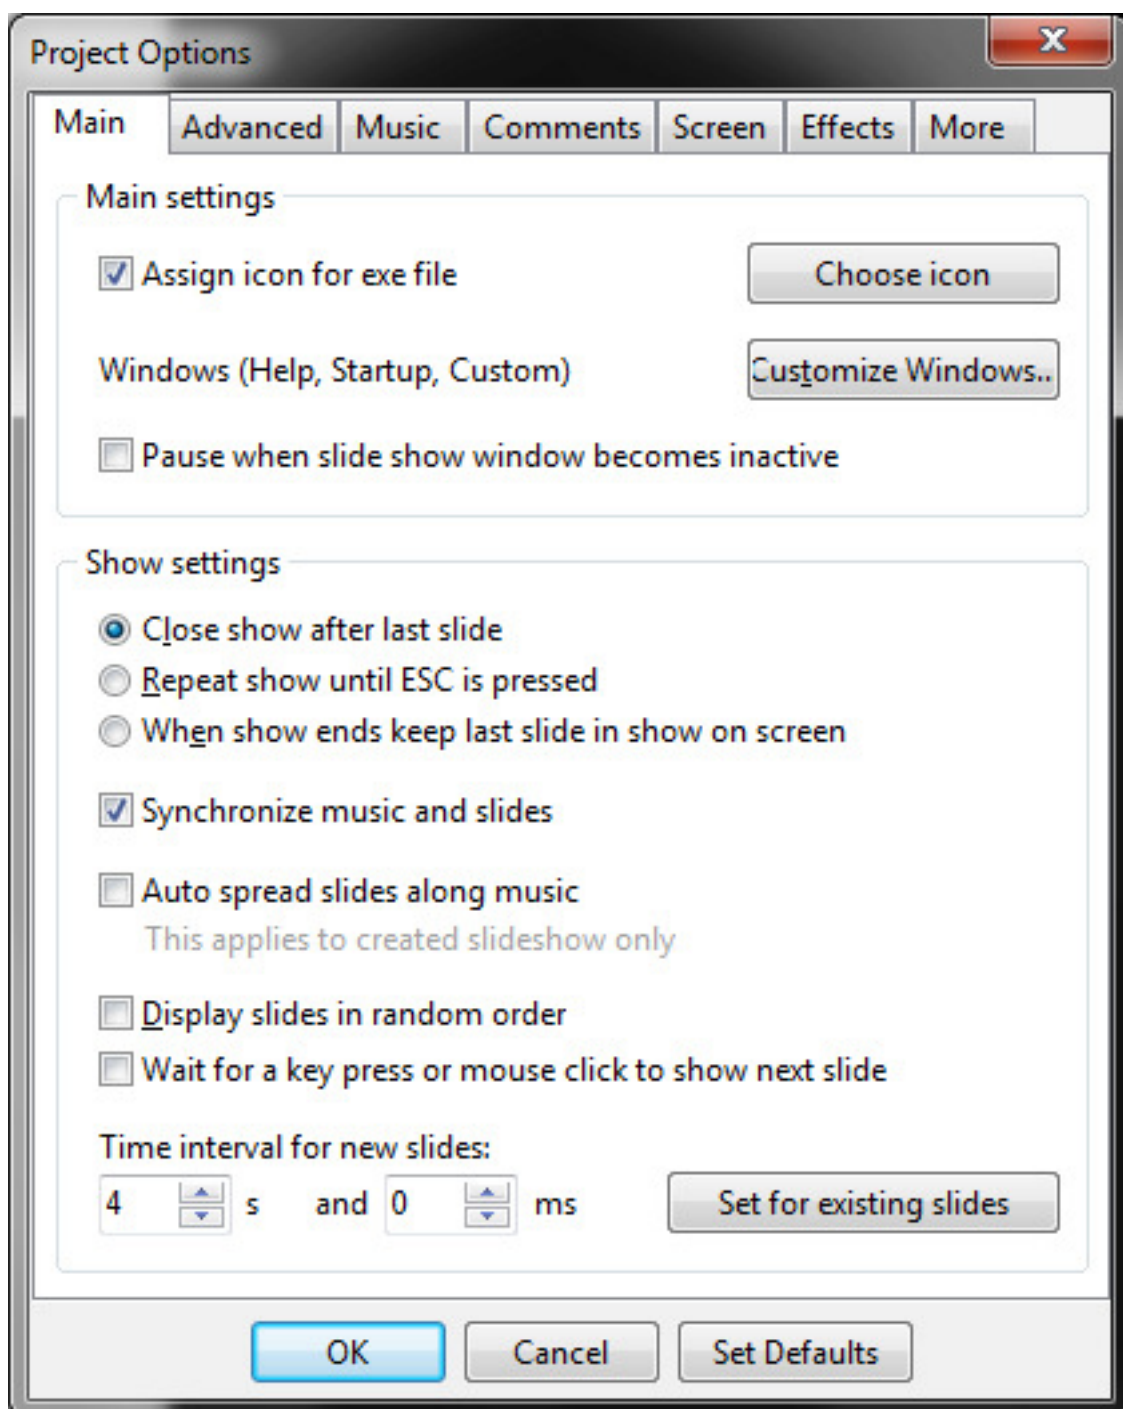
Project Options

Main | Advanced | Music | Comments | Screen | Effects | More

Main settings

Assign icon for exe file

Choose icon

Windows (Help, Startup, Custom)

Customize Windows..

Pause when slide show window becomes inactive

Show settings

Close show after last slide

Repeat show until ESC is pressed

When show ends keep last slide in show on screen

Synchronize music and slides

Auto spread slides along music

This applies to created slideshow only

Display slides in random order

Wait for a key press or mouse click to show next slide

Time interval for new slides:

4 s and 0 ms

Set for existing slides

OK

Cancel

Set Defaults